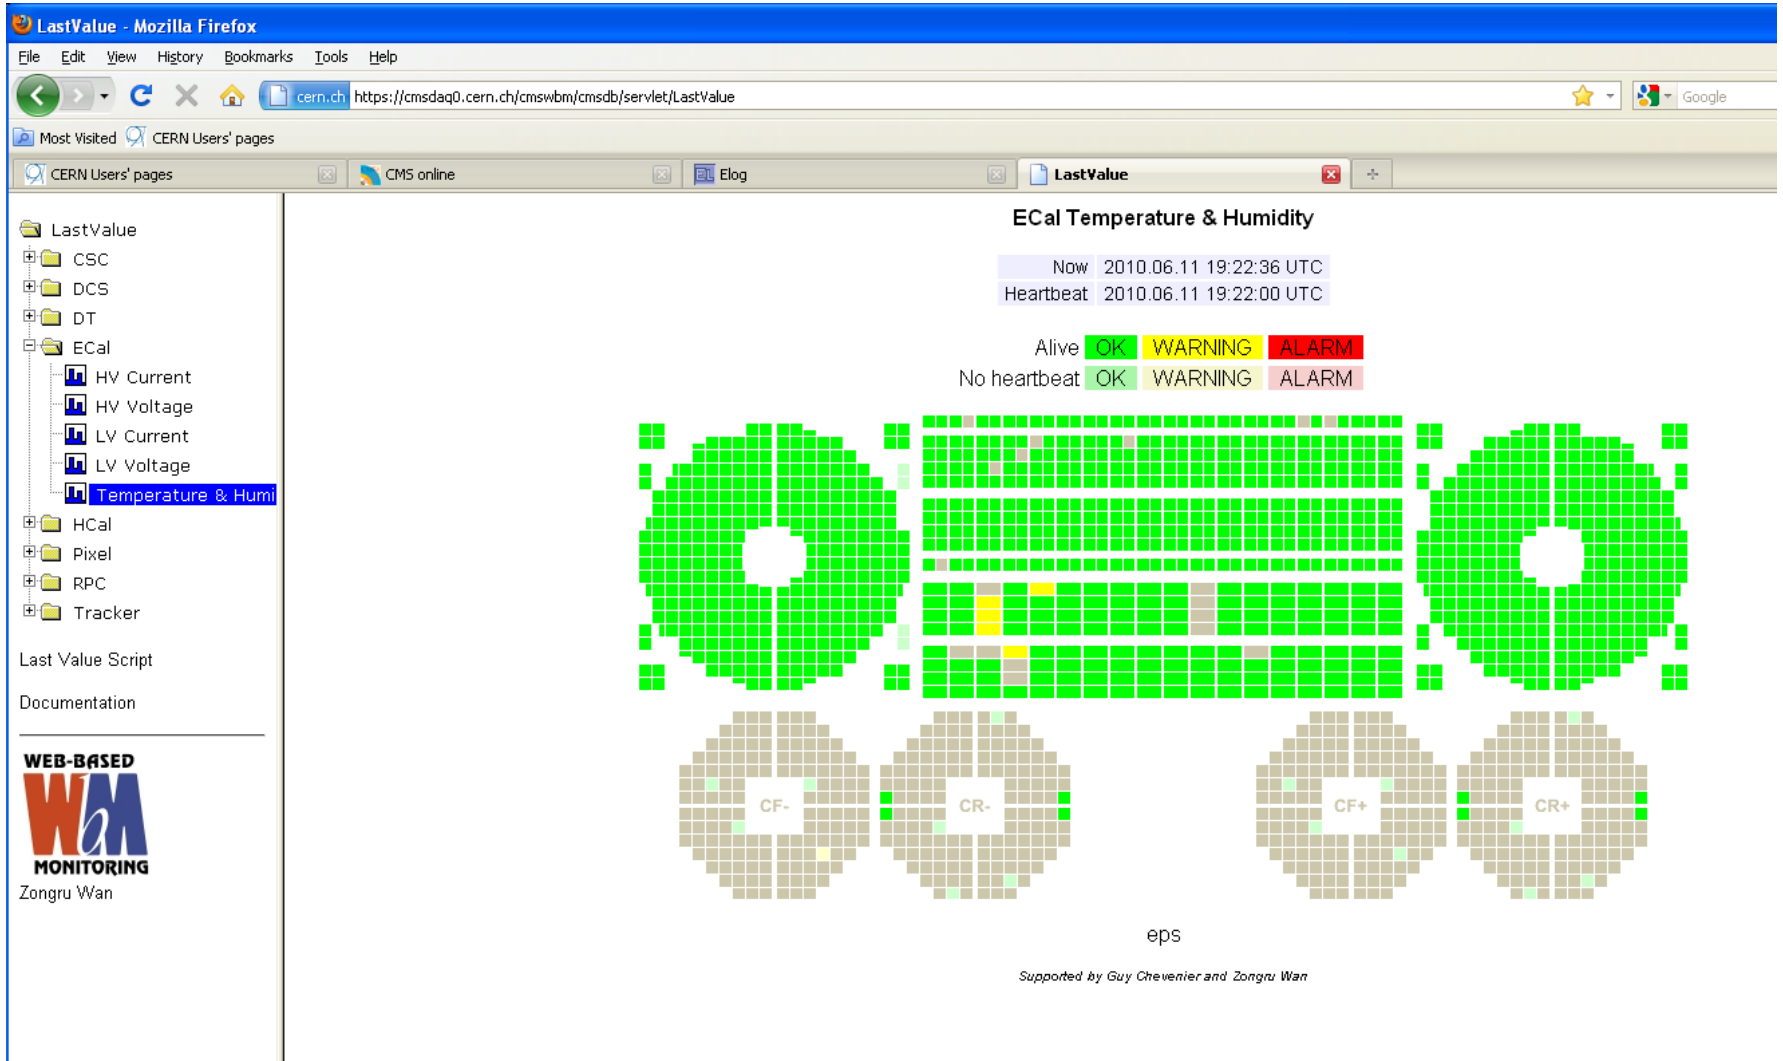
LastValue - Mozilla Firefox

File Edit View History Bookmarks Tools Help

cern.ch https://cmsdaq0.cern.ch/cmswbm/cmsdb/servlet/LastValue

Google

Most Visited CERN Users' pages

CERN Users' pages
CMS online
Elog
LastValue

LastValue
CSC
DCS
DT
ECal
HV Current
HV Voltage
LV Current
LV Voltage
Temperature & Humi
HCal
Pixel
RPC
Tracker

Last Value Script

Documentation

WEB-BASED
WM
MONITORING
Zongru Wan

ECal Temperature & Humidity

| Now | 2010.06.11 19:22:36 UTC |
|---|---|
| Heartbeat | 2010.06.11 19:22:00 UTC |

Alive OK WARNING ALARM
No heartbeat OK WARNING ALARM

CF-
CR-
CF+
CR+

eps

Supported by Guy Chevenier and Zongru Wan